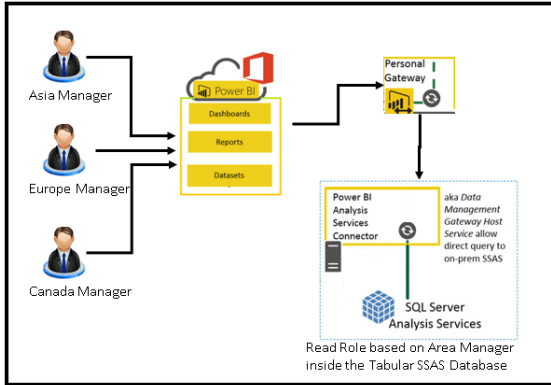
Asia Manager

Europe Manager

Canada Manager

Power BI

Dashboards

Reports

Datasets

Personal Gateway

Power BI Analysis Services Connector

aka *Data Management Gateway Host Service* allow direct query to on-prem SSAS

SQL Server Analysis Services

Read Role based on Area Manager inside the Tabular SSAS Database